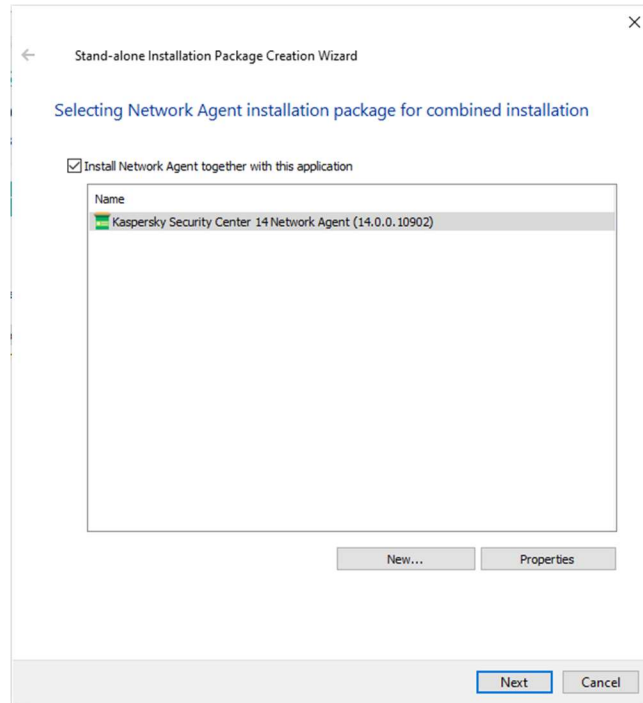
Stand-alone Installation Package Creation Wizard

Selecting Network Agent installation package for combined installation

Install Network Agent together with this application

Name

Kaspersky Security Center 14 Network Agent (14.0.0.10902)

New...

Properties

Next

Cancel